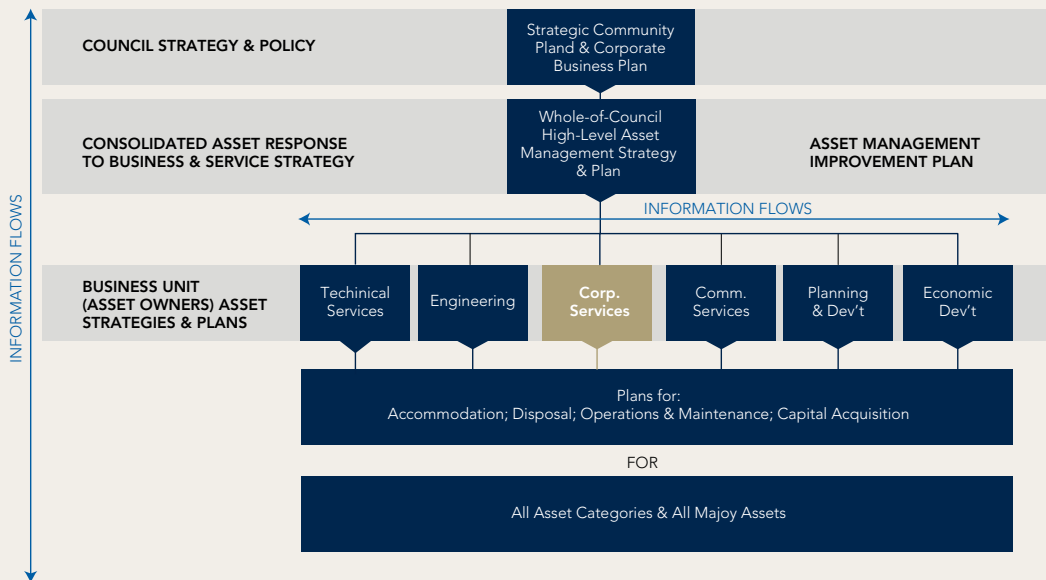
INFORMATION FLOWS

COUNCIL STRATEGY & POLICY

Strategic Community Pland & Corporate Business Plan

CONSOLIDATED ASSET RESPONSE TO BUSINESS & SERVICE STRATEGY

Whole-of-Council High-Level Asset Management Strategy & Plan

ASSET MANAGEMENT IMPROVEMENT PLAN

INFORMATION FLOWS

BUSINESS UNIT (ASSET OWNERS) ASSET STRATEGIES & PLANS

Techinical Services

Engineering

Corp. Services

Comm. Services

Planning & Dev't

Economic Dev't

Plans for:
Accommodation; Disposal; Operations & Maintenance; Capital Acquisition

FOR

All Asset Categories & All Majoy Assets